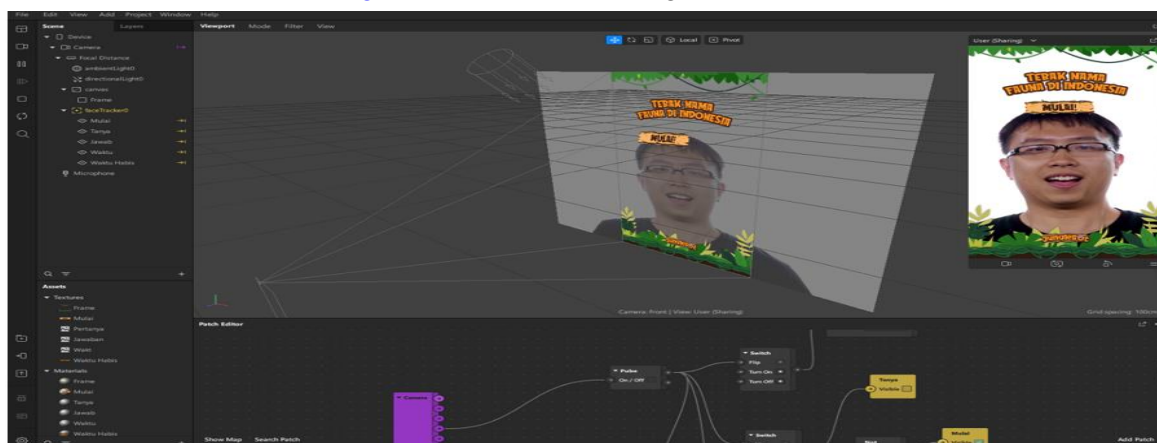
File Edit View Add Project Window Help

Scene Layers

Device
Camera
Focal Distance
ambientLight0
directionalLight0
canvas
Frame
faceTracker0
Mulai
Tanya
Jawab
Waktu
Waktu Habis
Microphone

Assets
Textures
Frame
Mulai
Pertanya
Jawaban
Waktu
Waktu Habis
Materials
Frame
Mulai
Tanya
Jawab
Waktu
Waktu Habis

Viewport Mode Filter View

Local Pivot

TEBAK NAMA FAUNA DI INDONESIA
MULAI!

Camera: Front | View: User (Sharing)

Grid spacing: 100cm

User (Sharing)

TEBAK NAMA FAUNA DI INDONESIA
MULAI!

Patch Editor

Switch
Flip
Turn On
Turn Off

Pulse
On / Off

Camera

Tanya
Visible

Switch

Not

Mulai
Visible

Show Map Search Patch

Add Patch